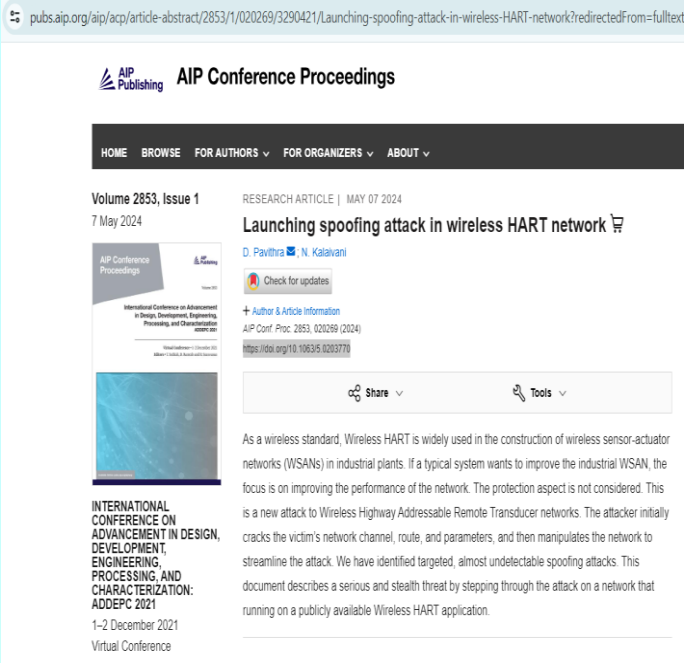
pubs.aip.org/aip/acp/article-abstract/2853/1/020269/3290421/Launching-spoofing-attack-in-wireless-HART-network?redirectedFrom=fulltext

AIP Publishing AIP Conference Proceedings

HOME BROWSE FOR AUTHORS FOR ORGANIZERS ABOUT

Volume 2853, Issue 1
7 May 2024

AIP Conference Proceedings
AIP Publishing
Volume 2853
International Conference on Advancement in Design, Development, Engineering, Processing, and Characterization ADDEPC 2021
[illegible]

INTERNATIONAL CONFERENCE ON ADVANCEMENT IN DESIGN, DEVELOPMENT, ENGINEERING, PROCESSING, AND CHARACTERIZATION: ADDEPC 2021
1–2 December 2021
Virtual Conference

RESEARCH ARTICLE | MAY 07 2024

Launching spoofing attack in wireless HART network

D. Pavithra; N. Kalaivani

Check for updates

+ Author & Article Information
AIP Conf. Proc. 2853, 020269 (2024)
https://doi.org/10.1063/5.0203770

Share

Tools

As a wireless standard, Wireless HART is widely used in the construction of wireless sensor-actuator networks (WSANs) in industrial plants. If a typical system wants to improve the industrial WSAN, the focus is on improving the performance of the network. The protection aspect is not considered. This is a new attack to Wireless Highway Addressable Remote Transducer networks. The attacker initially cracks the victim's network channel, route, and parameters, and then manipulates the network to streamline the attack. We have identified targeted, almost undetectable spoofing attacks. This document describes a serious and stealth threat by stepping through the attack on a network that running on a publicly available Wireless HART application.